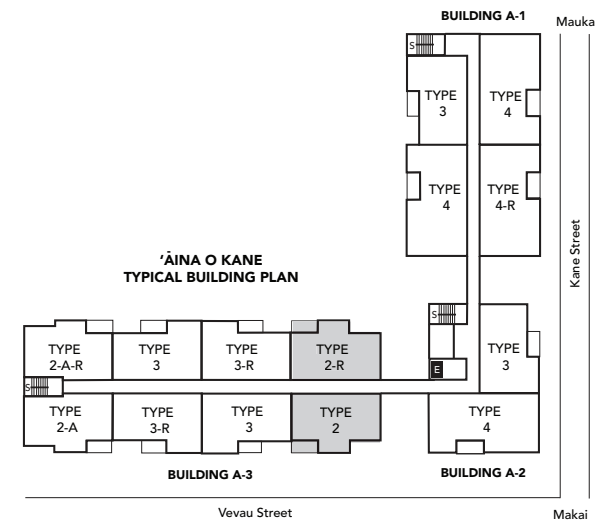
BUILDING A-1

Mauka

S

TYPE 3

TYPE 4

TYPE 4

TYPE 4-R

Kane Street

'ĀINA O KANE
TYPICAL BUILDING PLAN

S

TYPE 3

E

TYPE 2-A-R

TYPE 3

TYPE 3-R

TYPE 2-R

S

TYPE 2-A

TYPE 3-R

TYPE 3

TYPE 2

TYPE 4

BUILDING A-3

BUILDING A-2

Vevau Street

Makai